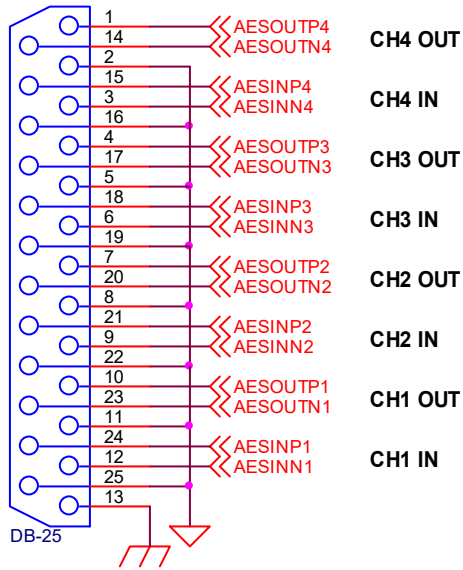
1
14
2
15
3
16
4
17
5
18
6
19
7
20
8
21
9
22
10
23
11
24
12
25
13

AESOUTP4
AESOUTN4
AESINP4
AESINN4
AESOUTP3
AESOUTN3
AESINP3
AESINN3
AESOUTP2
AESOUTN2
AESINP2
AESINN2
AESOUTP1
AESOUTN1
AESINP1
AESINN1

CH4 OUT
CH4 IN
CH3 OUT
CH3 IN
CH2 OUT
CH2 IN
CH1 OUT
CH1 IN

DB-25